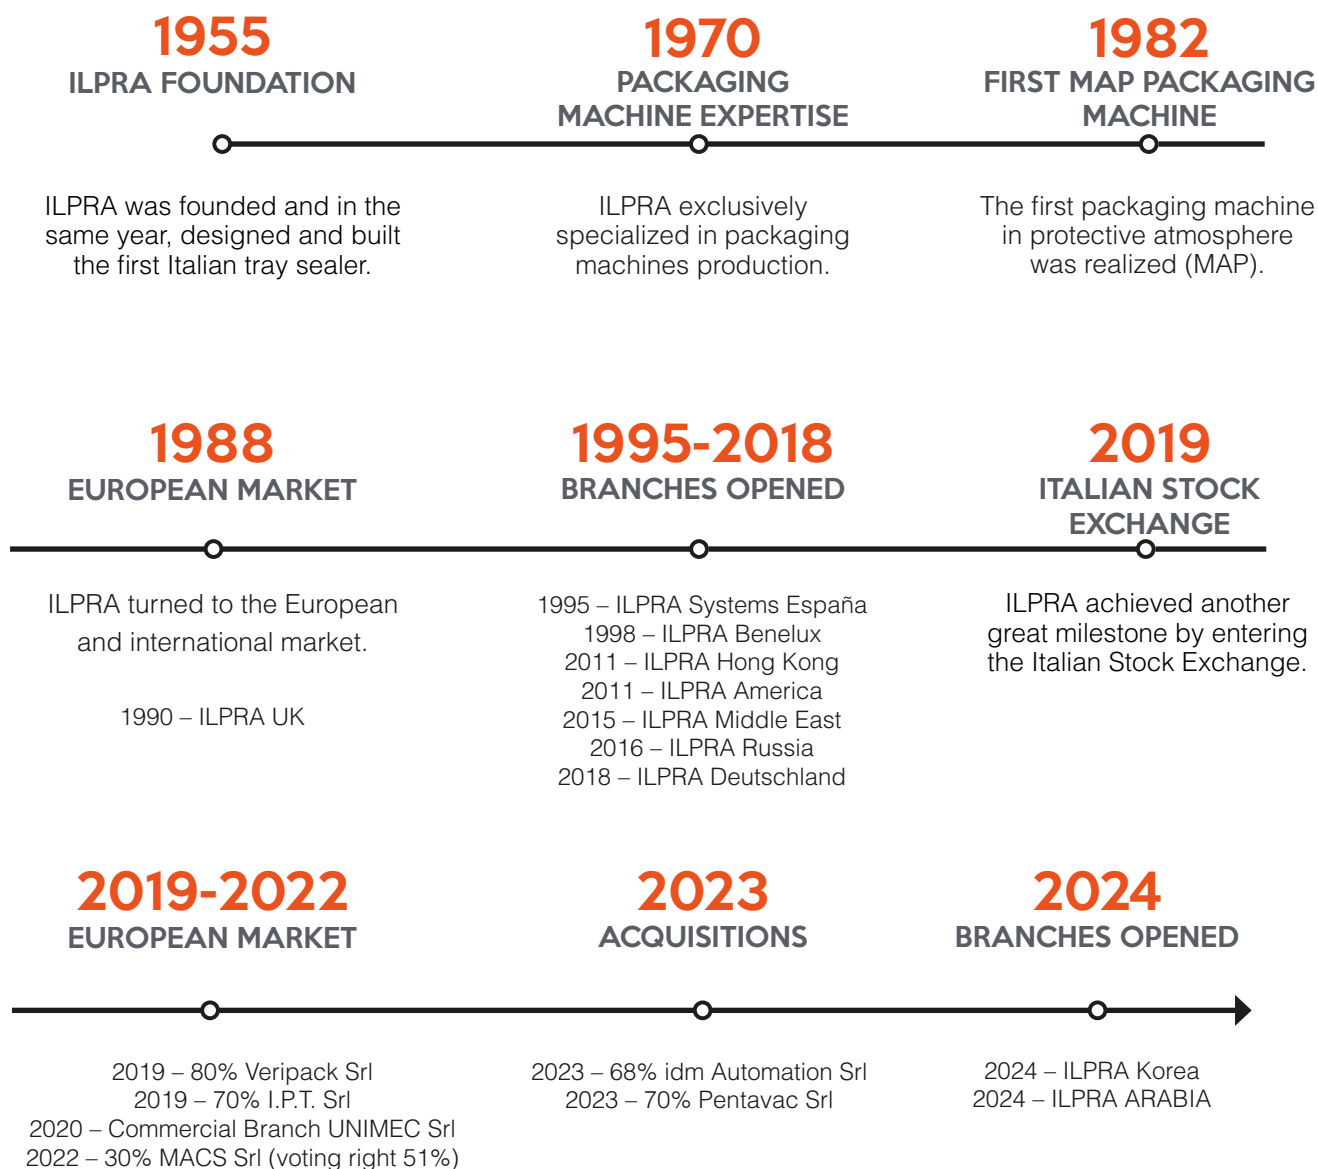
1955
ILPRA FOUNDATION

ILPRA was founded and in the same year, designed and built the first Italian tray sealer.

1970
PACKAGING MACHINE EXPERTISE

ILPRA exclusively specialized in packaging machines production.

1982
FIRST MAP PACKAGING MACHINE

The first packaging machine in protective atmosphere was realized (MAP).

1988
EUROPEAN MARKET

ILPRA turned to the European and international market.

1990 – ILPRA UK

1995-2018
BRANCHES OPENED

1995 – ILPRA Systems España
1998 – ILPRA Benelux
2011 – ILPRA Hong Kong
2011 – ILPRA America
2015 – ILPRA Middle East
2016 – ILPRA Russia
2018 – ILPRA Deutschland

2019
ITALIAN STOCK EXCHANGE

ILPRA achieved another great milestone by entering the Italian Stock Exchange.

2019-2022
EUROPEAN MARKET

2019 – 80% Veripack Srl
2019 – 70% I.P.T. Srl
2020 – Commercial Branch UNIMEC Srl
2022 – 30% MACS Srl (voting right 51%)

2023
ACQUISITIONS

2023 – 68% idm Automation Srl
2023 – 70% Pentavac Srl

2024
BRANCHES OPENED

2024 – ILPRA Korea
2024 – ILPRA ARABIA